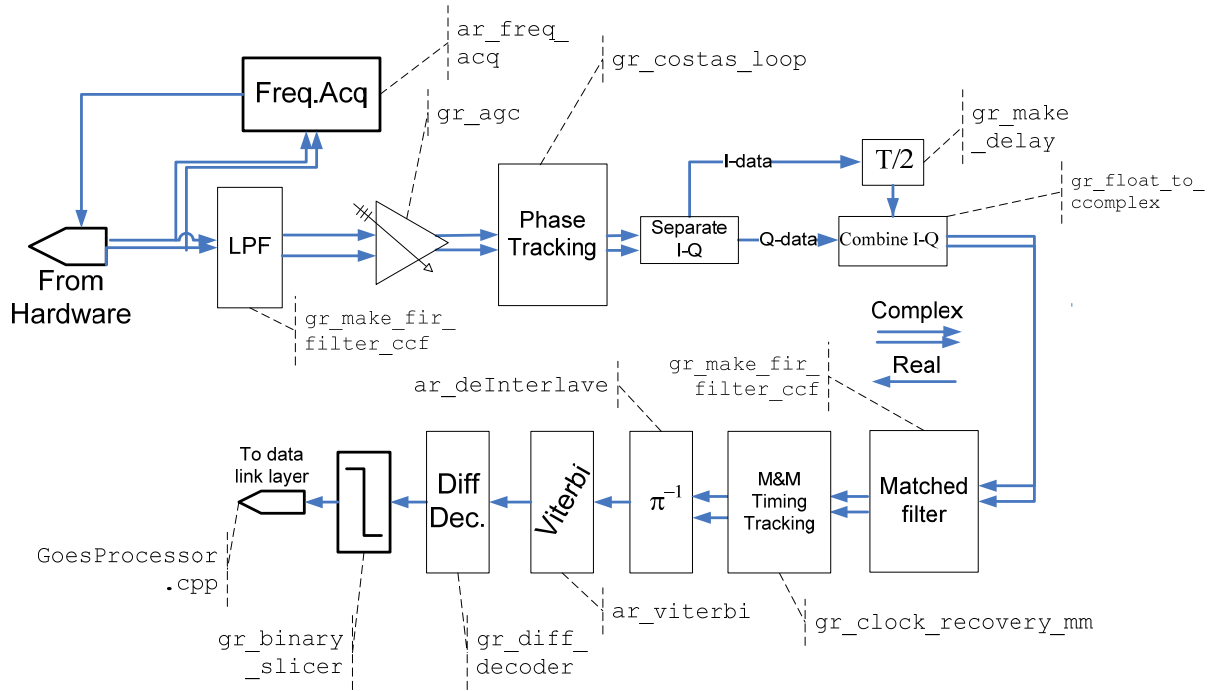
ar_freq_acq

Freq.Acq

gr_costas_loop

gr_agc

gr_make_delay

T/2

I-data

gr_float_to_ccomplex

Phase Tracking

Separate I-Q

Q-data

Combine I-Q

From Hardware

LPF

gr_make_fir_filter_ccf

Complex

Real

gr_make_fir_filter_ccf

ar_deInterlave

To data link layer

Diff Dec.

Viterbi

$\pi^{-1}$

M&M Timing Tracking

Matched filter

GoesProcessor.cpp

ar_viterbi

gr_clock_recovery_mm

gr_binary_slicer

gr_diff_decoder